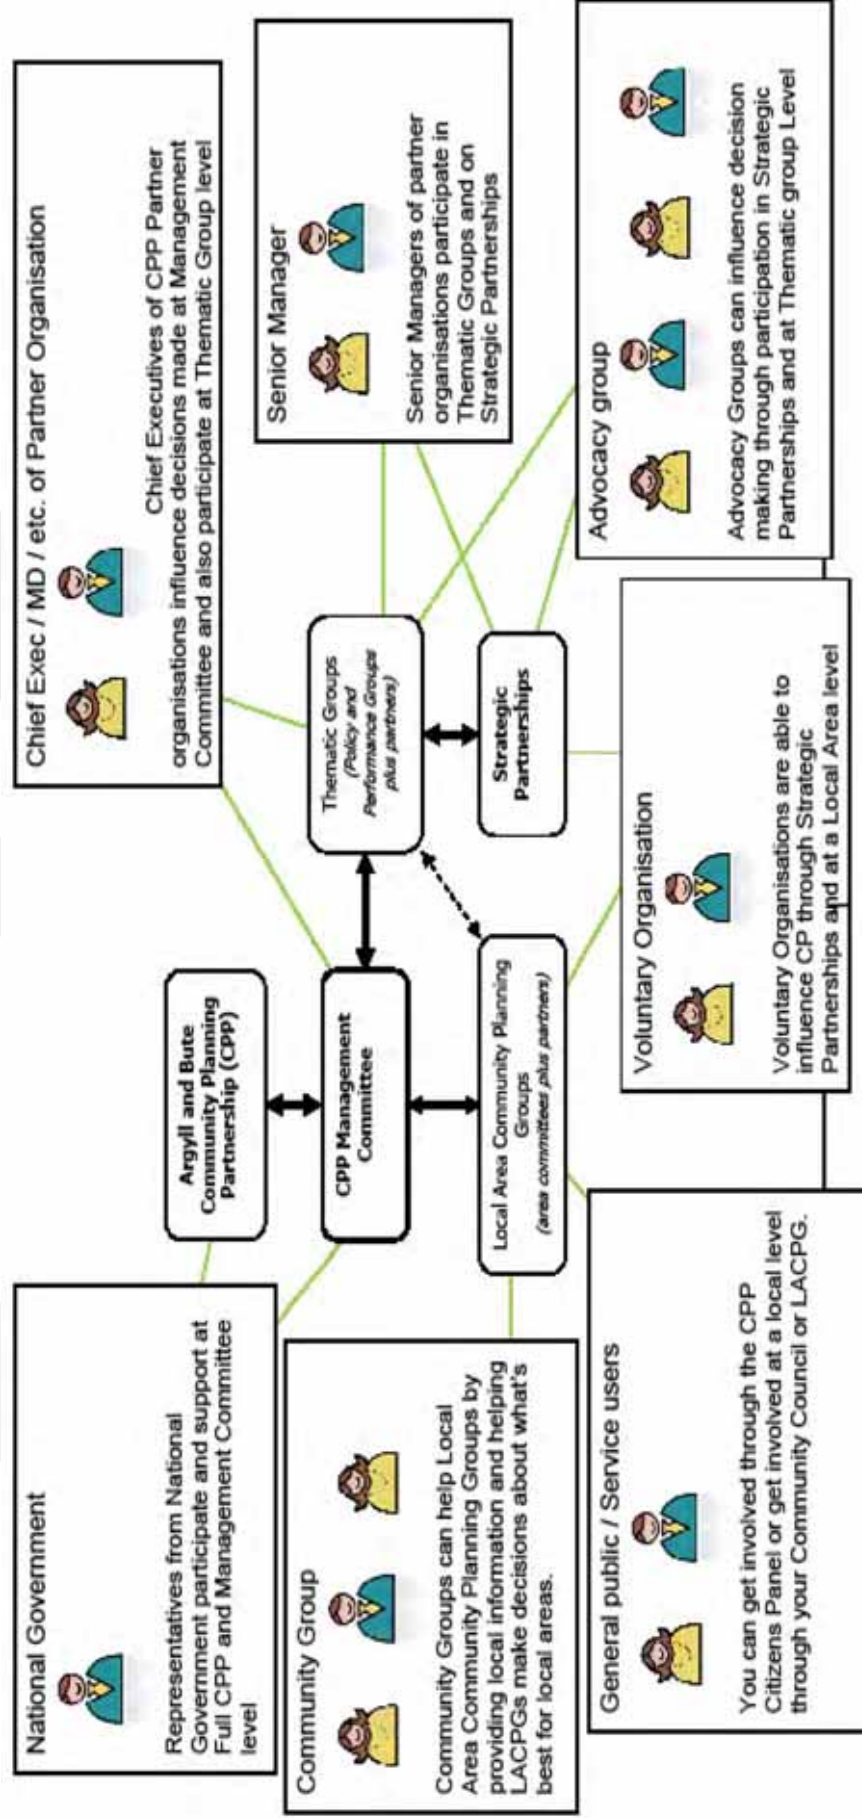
National Government

Representatives from National Government participate and support at Full CPP and Management Committee level

Community Group

Community Groups can help Local Area Community Planning Groups by providing local information and helping LACPGs make decisions about what's best for local areas.

General public / Service users

You can get involved through the CPP Citizens Panel or get involved at a local level through your Community Council or LACPG.

Argyll and Bute Community Planning Partnership (CPP)

CPP Management Committee

Local Area Community Planning Groups (area committees plus partners)

Thematic Groups (Policy and Performance Groups plus partners)

Strategic Partnerships

Chief Exec / MD / etc. of Partner Organisation

Chief Executives of CPP Partner organisations influence decisions made at Management Committee and also participate at Thematic Group level

Senior Manager

Senior Managers of partner organisations participate in Thematic Groups and on Strategic Partnerships

Advocacy group

Advocacy Groups can influence decision making through participation in Strategic Partnerships and at Thematic group Level

Voluntary Organisation

Voluntary Organisations are able to influence CP through Strategic Partnerships and at a Local Area level